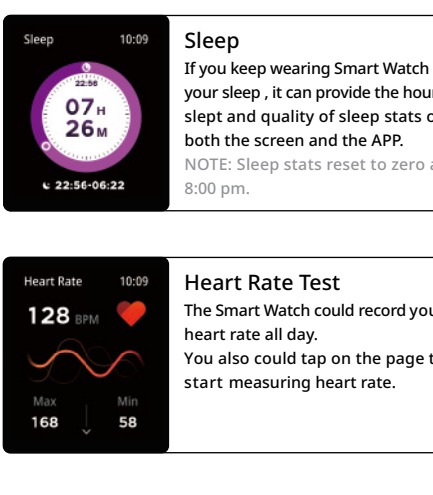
Sleep 10:09

22:56

07H

26M

22:56-06:22

Sleep

If you keep wearing Smart Watch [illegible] your sleep , it can provide the hour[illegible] slept and quality of sleep stats o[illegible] both the screen and the APP.

NOTE: Sleep stats reset to zero a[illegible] 8:00 pm.

Heart Rate 10:09

128 BPM

Max 168

Min 58

Heart Rate Test

The Smart Watch could record you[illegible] heart rate all day.

You also could tap on the page t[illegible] start measuring heart rate.